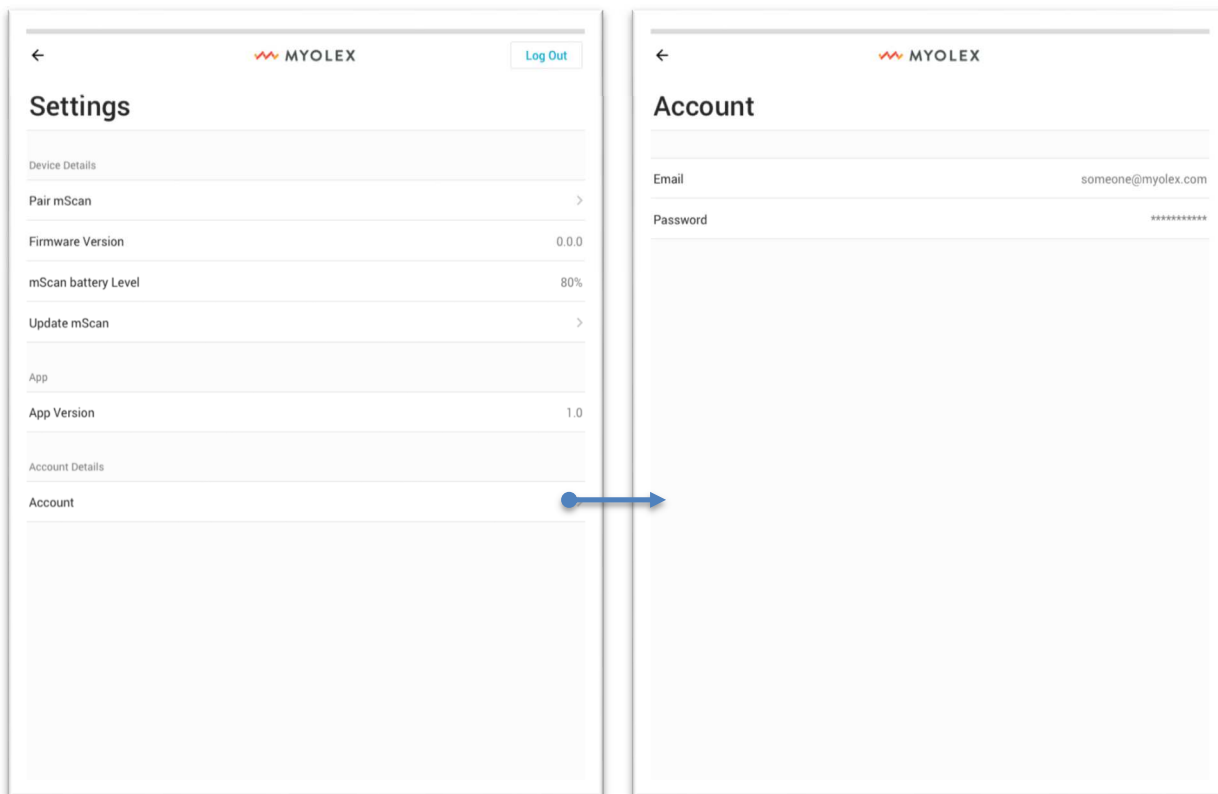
←
MYOLEX
Log Out

Settings

Device Details

Pair mScan

Firmware Version 0.0.0

mScan battery Level 80%

Update mScan

App

App Version 1.0

Account Details

Account

←
MYOLEX

Account

Email someone@myolex.com

Password ***********